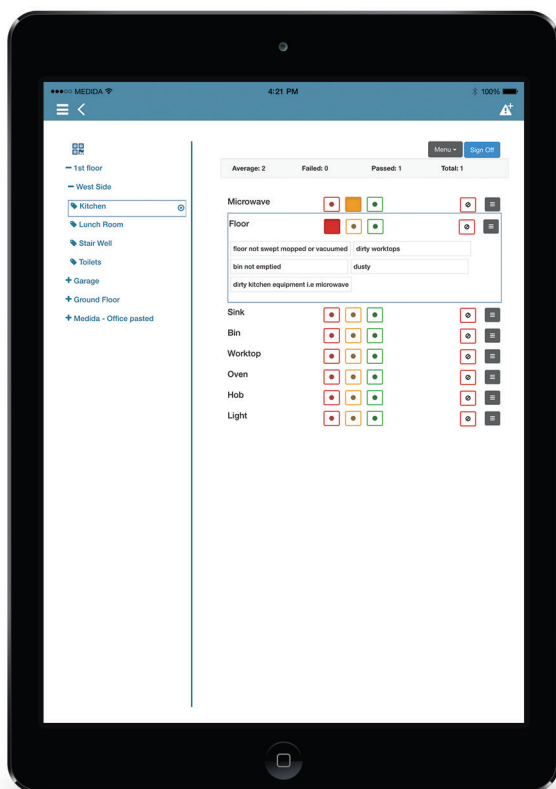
●●●○○ MEDIDA 4:21 PM 100%

− 1st floor
− West Side
Kitchen
Lunch Room
Stair Well
Toilets
+ Garage
+ Ground Floor
+ Medida - Office pasted

Menu Sign Off

| Average: 2 | Failed: 0 | Passed: 1 | Total: 1 |
|---|---|---|---|

Microwave
Floor
floor not swept mopped or vacuumed
dirty worktops
bin not emptied
dusty
dirty kitchen equipment i.e microwave
Sink
Bin
Worktop
Oven
Hob
Light